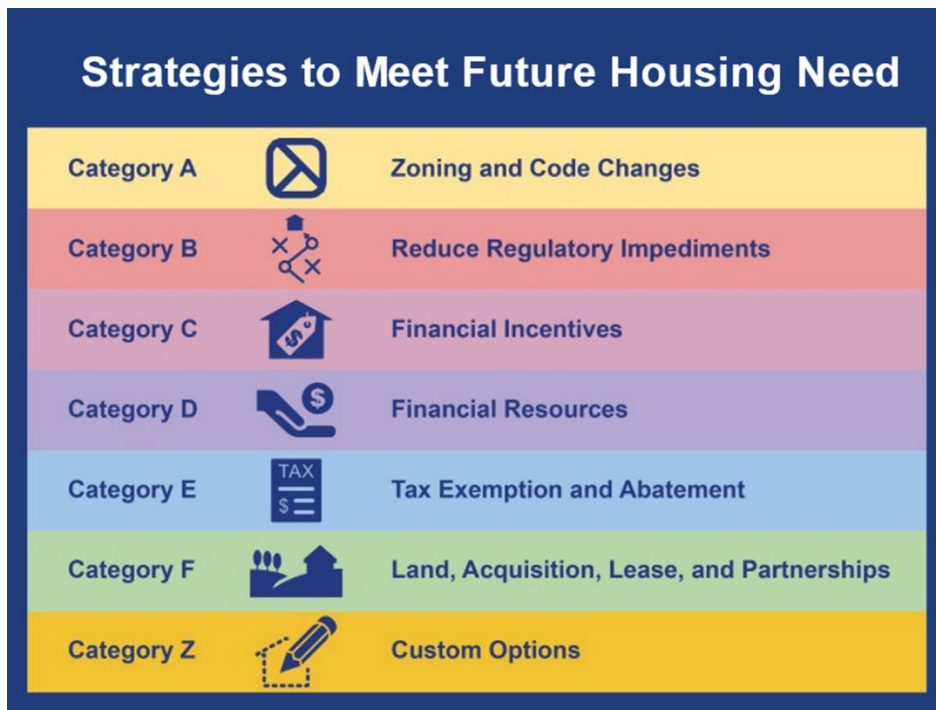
Strategies to Meet Future Housing Need

| | | |
|---|---|---|
| Category A | | Zoning and Code Changes |
| Category B | | Reduce Regulatory Impediments |
| Category C | | Financial Incentives |
| Category D | | Financial Resources |
| Category E | TAX $ | Tax Exemption and Abatement |
| Category F | | Land, Acquisition, Lease, and Partnerships |
| Category Z | | Custom Options |